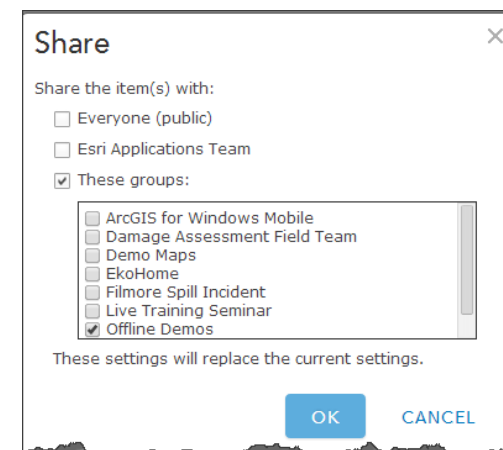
Share

×

Share the item(s) with:

Everyone (public)

Esri Applications Team

These groups:

ArcGIS for Windows Mobile
Damage Assessment Field Team
Demo Maps
EkoHome
Filmore Spill Incident
Live Training Seminar
Offline Demos

These settings will replace the current settings.

OK

CANCEL